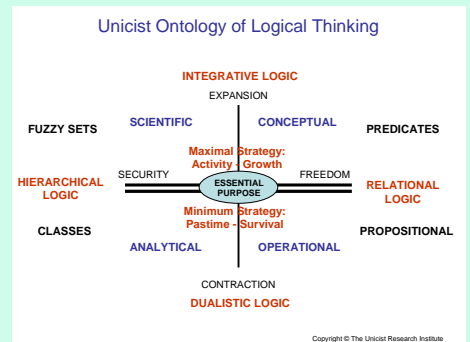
Unicist Ontology of Logical Thinking

INTEGRATIVE LOGIC

EXPANSION

FUZZY SETS

SCIENTIFIC

CONCEPTUAL

PREDICATES

Maximal Strategy: Activity - Growth

HIERARCHICAL LOGIC

SECURITY

ESSENTIAL PURPOSE

FREEDOM

RELATIONAL LOGIC

Minimum Strategy: Pastime - Survival

CLASSES

PROPOSITIONAL

ANALYTICAL

OPERATIONAL

CONTRACTION

DUALISTIC LOGIC

Copyright © The Unicist Research Institute